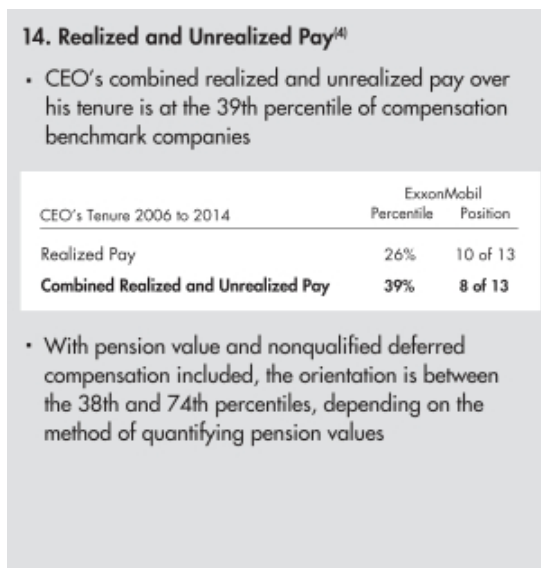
14. Realized and Unrealized Pay$^{(4)}$

- CEO's combined realized and unrealized pay over his tenure is at the 39th percentile of compensation benchmark companies

| CEO's Tenure 2006 to 2014 | ExxonMobil Percentile | Position |
|---|---|---|
| Realized Pay | 26% | 10 of 13 |
| **Combined Realized and Unrealized Pay** | **39%** | **8 of 13** |

- With pension value and nonqualified deferred compensation included, the orientation is between the 38th and 74th percentiles, depending on the method of quantifying pension values